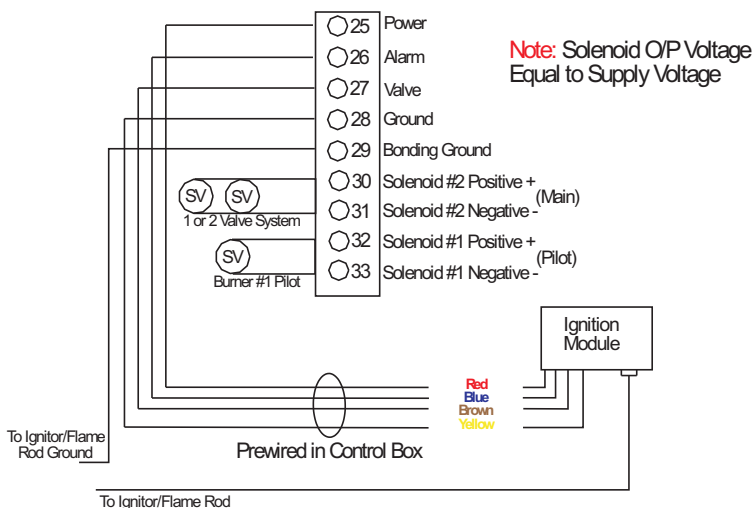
Note: Solenoid O/P Voltage Equal to Supply Voltage

25 Power
26 Alarm
27 Valve
28 Ground
29 Bonding Ground
30 Solenoid #2 Positive +
31 Solenoid #2 Negative -
(Main)
32 Solenoid #1 Positive +
33 Solenoid #1 Negative -
(Pilot)

SV SV
1 or 2 Valve System

SV
Burner #1 Pilot

Ignition Module

Red
Blue
Brown
Yellow

Prewired in Control Box

To Ignitor/Flame Rod Ground

To Ignitor/Flame Rod